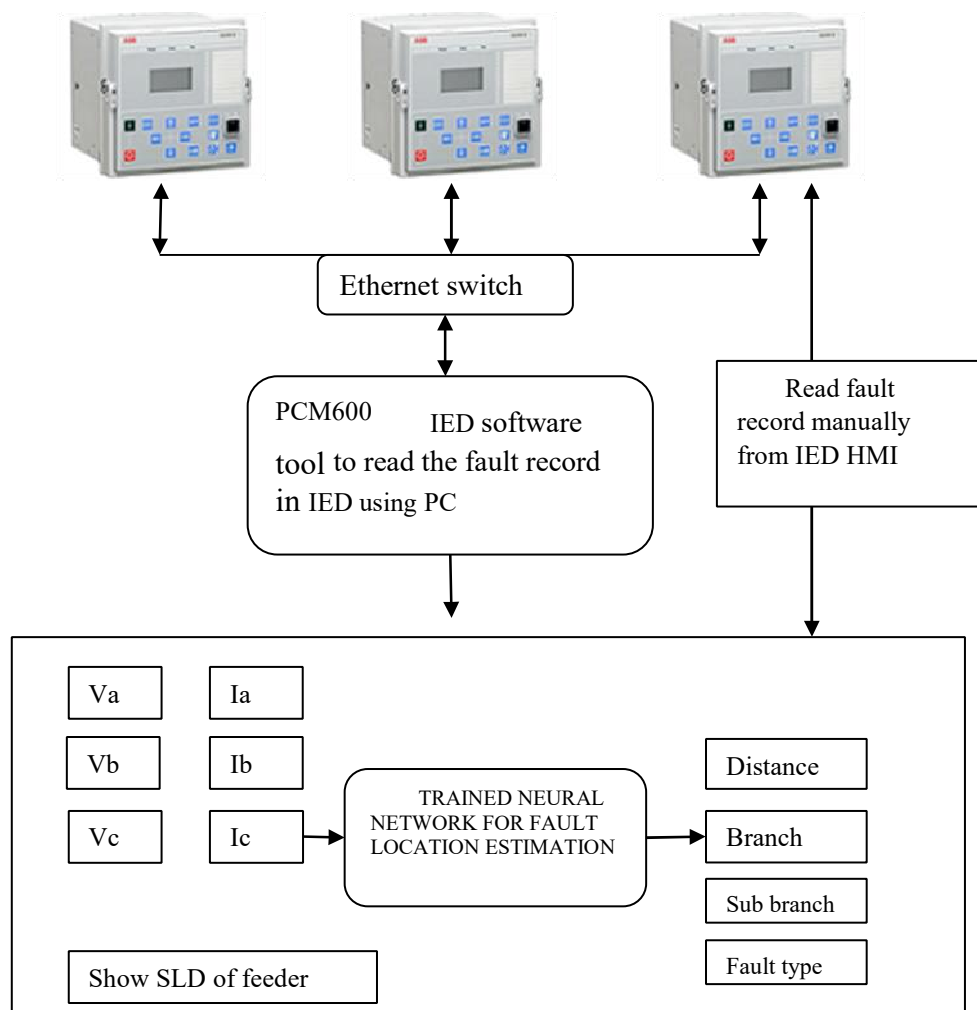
Ethernet switch

PCM600 IED software tool to read the fault record in IED using PC

Read fault record manually from IED HMI

Va

Ia

Vb

Ib

Vc

Ic

TRAINED NEURAL NETWORK FOR FAULT LOCATION ESTIMATION

Distance

Branch

Sub branch

Fault type

Show SLD of feeder